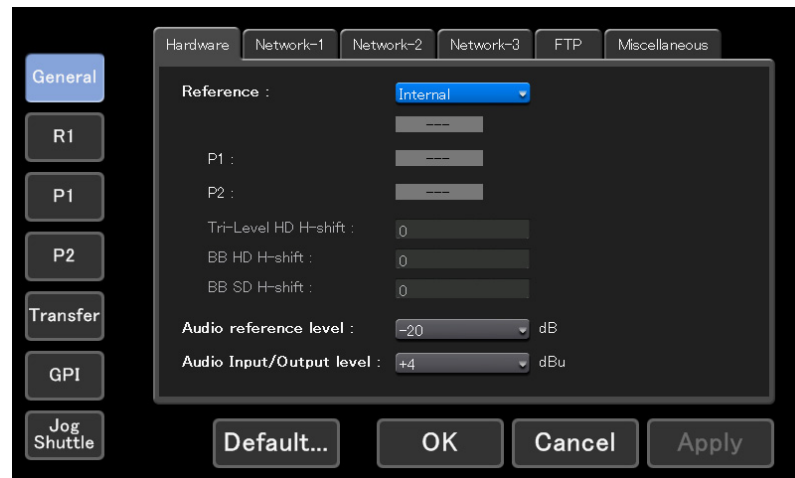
General
R1
P1
P2
Transfer
GPI
Jog Shuttle

Hardware | Network-1 | Network-2 | Network-3 | FTP | Miscellaneous

Reference : Internal
---
P1 : ---
P2 : ---
Tri-Level HD H-shift : 0
BB HD H-shift : 0
BB SD H-shift : 0
Audio reference level : -20 dB
Audio Input/Output level : +4 dBu

Default... OK Cancel Apply